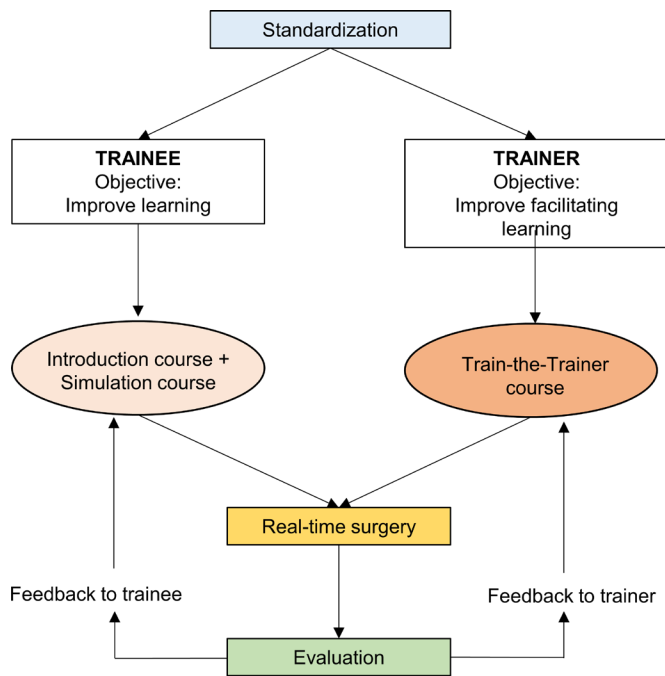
Standardization

TRAINEE
Objective:
Improve learning

TRAINER
Objective:
Improve facilitating learning

Introduction course + Simulation course

Train-the-Trainer course

Real-time surgery

Feedback to trainee

Feedback to trainer

Evaluation